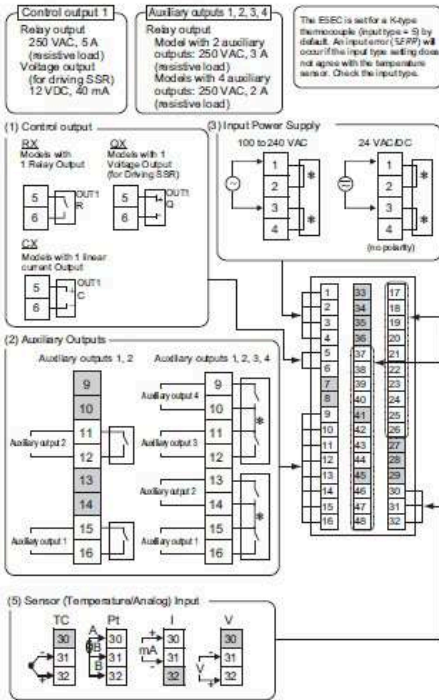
Control output 1
Relay output
250 VAC, 5 A
(resistive load)
Voltage output
(for driving SSR)
12 VDC, 40 mA

Auxiliary outputs 1, 2, 3, 4
Relay output
Model with 2 auxiliary outputs: 250 VAC, 3 A (resistive load)
Models with 4 auxiliary outputs: 250 VAC, 2 A (resistive load)

The E5EC is set for a K-type thermocouple (input type = 5) by default. An input error (S.ERR) will occur if the input type setting does not agree with the temperature sensor. Check the input type.

(1) Control output

RX
Models with 1 Relay Output
5
6
OUT1
R

QX
Models with 1 Voltage Output (for Driving SSR)
5
6
OUT1
Q

CX
Models with 1 linear current Output
5
6
OUT1
C

(3) Input Power Supply
100 to 240 VAC
1
2
3
4
*
*

24 VAC/DC
1
2
3
4
*
*
(no polarity)

| 1 | 33 | 17 |
|---|---|---|
| 2 | 34 | 18 |
| 3 | 35 | 19 |
| 4 | 36 | 20 |
| 5 | 37 | 21 |
| 6 | 38 | 22 |
| 7 | 39 | 23 |
| 8 | 40 | 24 |
| 9 | 41 | 25 |
| 10 | 42 | 26 |
| 11 | 43 | 27 |
| 12 | 44 | 28 |
| 13 | 45 | 29 |
| 14 | 46 | 30 |
| 15 | 47 | 31 |
| 16 | 48 | 32 |

(2) Auxiliary Outputs
Auxiliary outputs 1, 2
9
10
Auxiliary output 2
11
12
13
14
Auxiliary output 1
15
16

Auxiliary outputs 1, 2, 3, 4
Auxiliary output 4
9
10
Auxiliary output 3
11
12
*
Auxiliary output 2
13
14
Auxiliary output 1
15
16
*

(5) Sensor (Temperature/Analog) Input
TC
30
31
32
Pt
A
B
B
30
31
32
I
mA
30
31
32
V
V
30
31
32